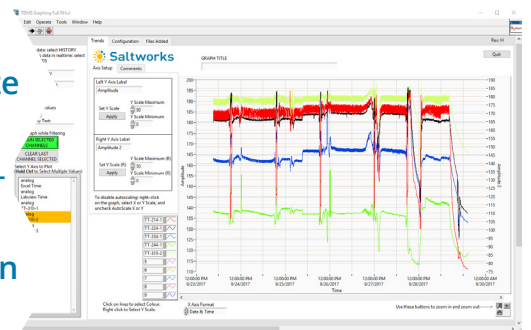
TREND Graphing Full59.vi
Edit Operate Tools Window Help

Trends Configuration Files Added
Rev H
Quit
Saltworks
GRAPH TITLE
Axis Setup Comments

data; select HISTORY
data in realtime; select
S

values
y Trem
aph while Filtering
ALL SELECTED CHANNELS
CLEAR LAST CHANNEL SELECTED
Select Y Axis to Plot
Hold Ctrl to Select Multiple Values
analog
Excel Time
analog
Labview Time
analog
TT-210-1
blog

Left Y Axis Label
Amplitude
Set Y Scale
Apply
Y Scale Maximum
Y Scale Minimum

Right Y Axis Label
Amplitude 2
Set Y Scale (R)
Apply
Y Scale Maximum (R)
Y Scale Minimum (R)

To disable autoscaling right click on the graph, select X or Y Scale, and uncheck AutoScale X or Y

TT-214-1
TT-224-1
TT-310-1
TT-344-1
TT-410-2

Click on lines to select Colour. Right click to Select Y Scale.

X Axis Format
Date & Time

Use these buttons to zoom in and zoom out

200
190
180
170
160
150
140
130
120
110
100
90
80
70
60
50
40
30
20
10
0
-10
Amplitude

-190
-185
-180
-175
-170
-165
-160
-155
-150
-145
-140
-135
-130
-125
-120
-115
-110
-105
-100
-95
-90
-85
-80
-75

12:00:00 PM 9/23/2017
12:00:00 PM 9/24/2017
12:00:00 PM 9/25/2017
12:00:00 PM 9/26/2017
12:00:00 PM 9/27/2017
12:00:00 PM 9/28/2017
12:00:00 PM 9/29/2017
12:00:00 AM 9/30/2017
Time